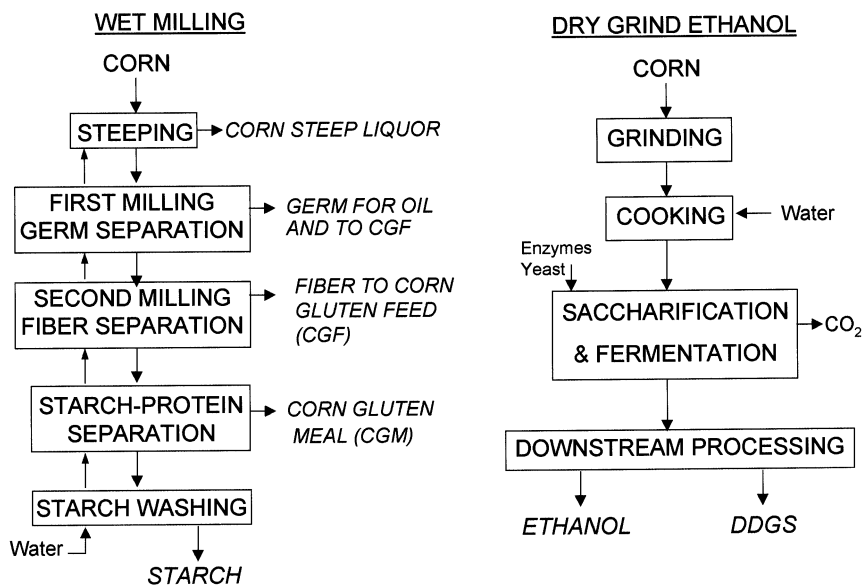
WET MILLING

CORN

STEEPING

CORN STEEP LIQUOR

FIRST MILLING GERM SEPARATION

GERM FOR OIL AND TO CGF

SECOND MILLING FIBER SEPARATION

FIBER TO CORN GLUTEN FEED (CGF)

STARCH-PROTEIN SEPARATION

CORN GLUTEN MEAL (CGM)

STARCH WASHING

Water

STARCH

DRY GRIND ETHANOL

CORN

GRINDING

COOKING

Water

Enzymes
Yeast

SACCHARIFICATION & FERMENTATION

$CO_2$

DOWNSTREAM PROCESSING

ETHANOL

DDGS